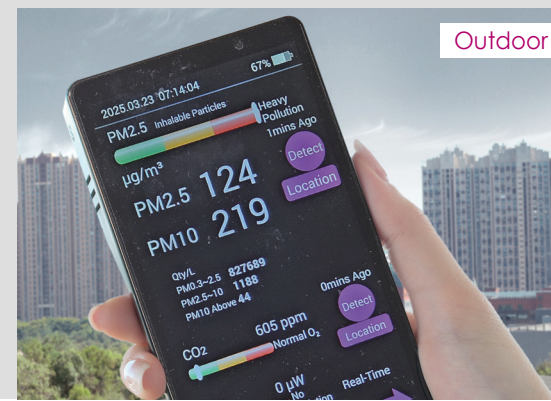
Outdoor

2025.03.23 07:14:04

67%

PM2.5 Inhalable Particles

Heavy Pollution

1mins Ago

Detect

μg/m³

Location

PM2.5 124

PM10 219

Qty/L

PM0.3~2.5 827689

PM2.5~10 1188

PM10 Above 44

0mins Ago

Detect

Location

605 ppm

CO2

Normal $O_2$

0 μW

No

Real-Time